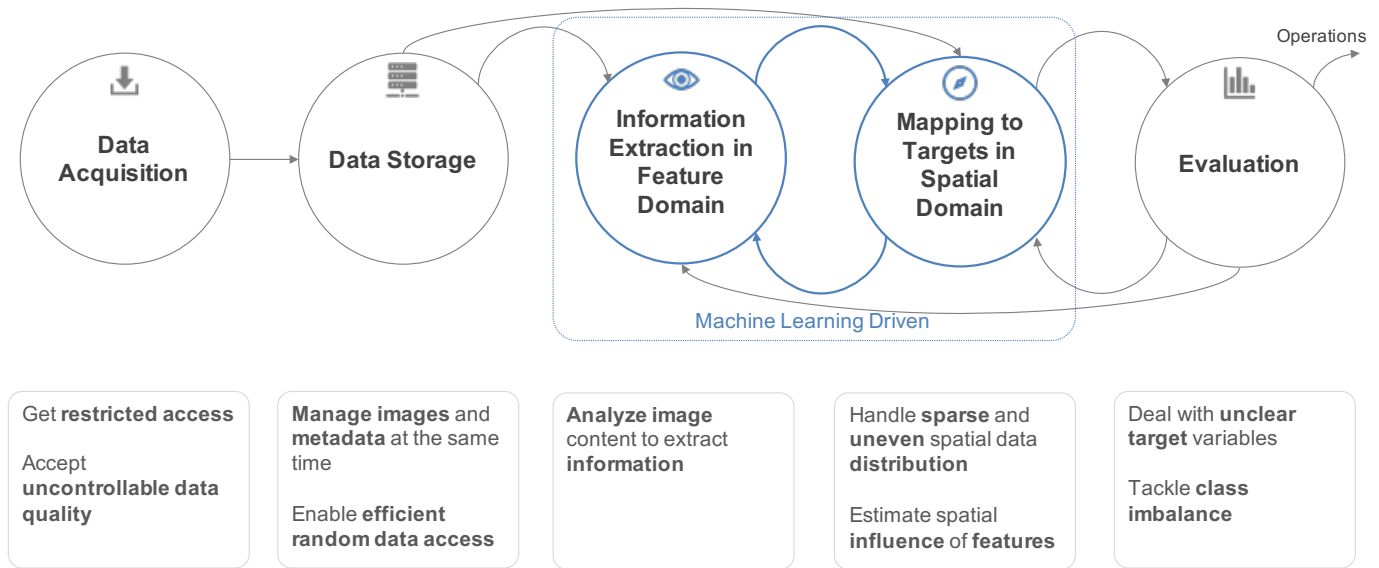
Operations

Data Acquisition

Data Storage

Information Extraction in Feature Domain

Mapping to Targets in Spatial Domain

Evaluation

Machine Learning Driven

Get **restricted access**

Accept **uncontrollable data quality**

**Manage images** and **metadata** at the same time

Enable **efficient random data access**

**Analyze image** content to extract **information**

Handle **sparse** and **uneven** spatial data **distribution**

Estimate spatial **influence** of **features**

Deal with **unclear target** variables

Tackle **class imbalance**